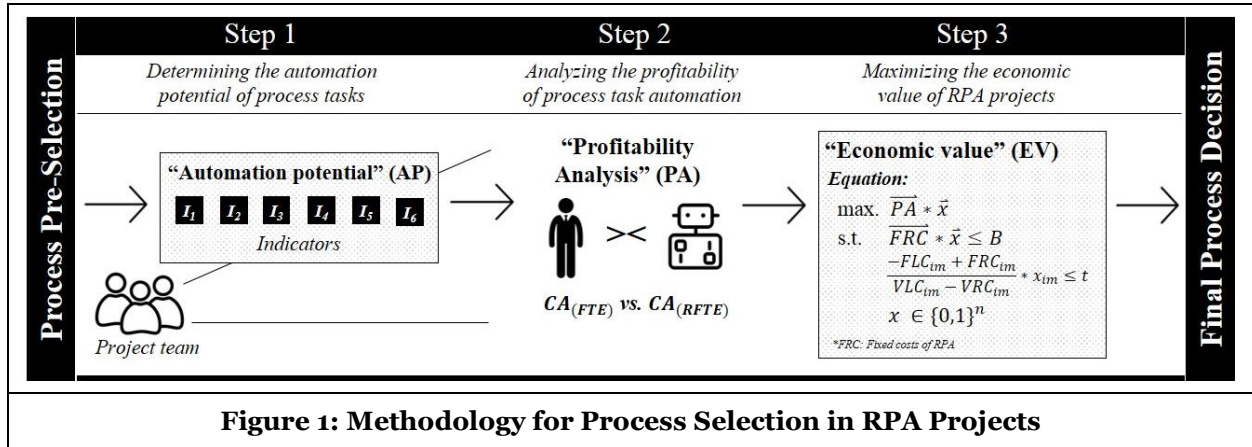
Process Pre-Selection

Step 1

Determining the automation potential of process tasks

Step 2

Analyzing the profitability of process task automation

Step 3

Maximizing the economic value of RPA projects

Final Process Decision

"Automation potential" (AP)

$I_1$ $I_2$ $I_3$ $I_4$ $I_5$ $I_6$

Indicators

Project team

"Profitability Analysis" (PA)

$CA_{(FTE)}$ vs. $CA_{(RFTE)}$

"Economic value" (EV)

Equation:

max. $\overrightarrow{PA} * \vec{x}$

s.t. $\overrightarrow{FRC} * \vec{x} \leq B$

$\frac{-FLC_{im} + FRC_{im}}{VLC_{im} - VRC_{im}} * x_{im} \leq t$

$x \in \{0,1\}^n$

*FRC: Fixed costs of RPA

Figure 1: Methodology for Process Selection in RPA Projects